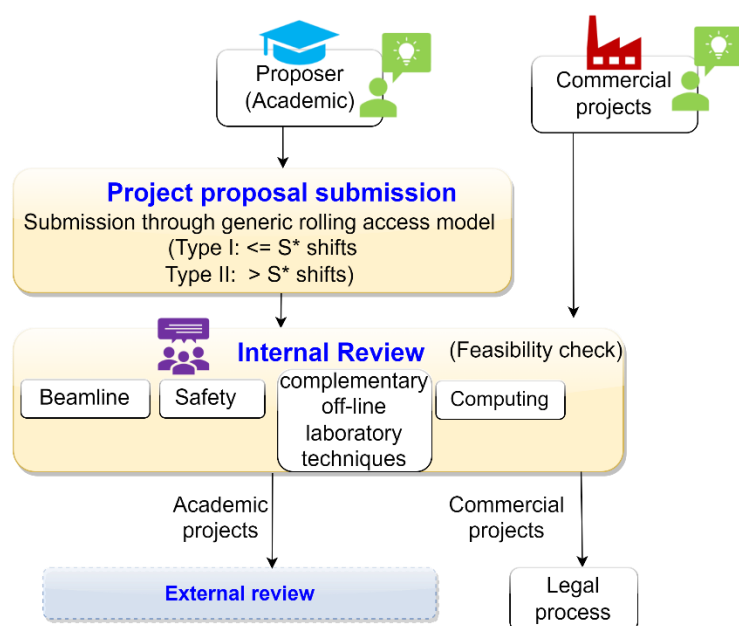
Proposer
(Academic)

Commercial
projects

Project proposal submission
Submission through generic rolling access model
(Type I: <= S* shifts
Type II: > S* shifts)

Internal Review (Feasibility check)

Beamline

Safety

complementary
off-line
laboratory
techniques

Computing

Academic
projects

Commercial
projects

External review

Legal
process